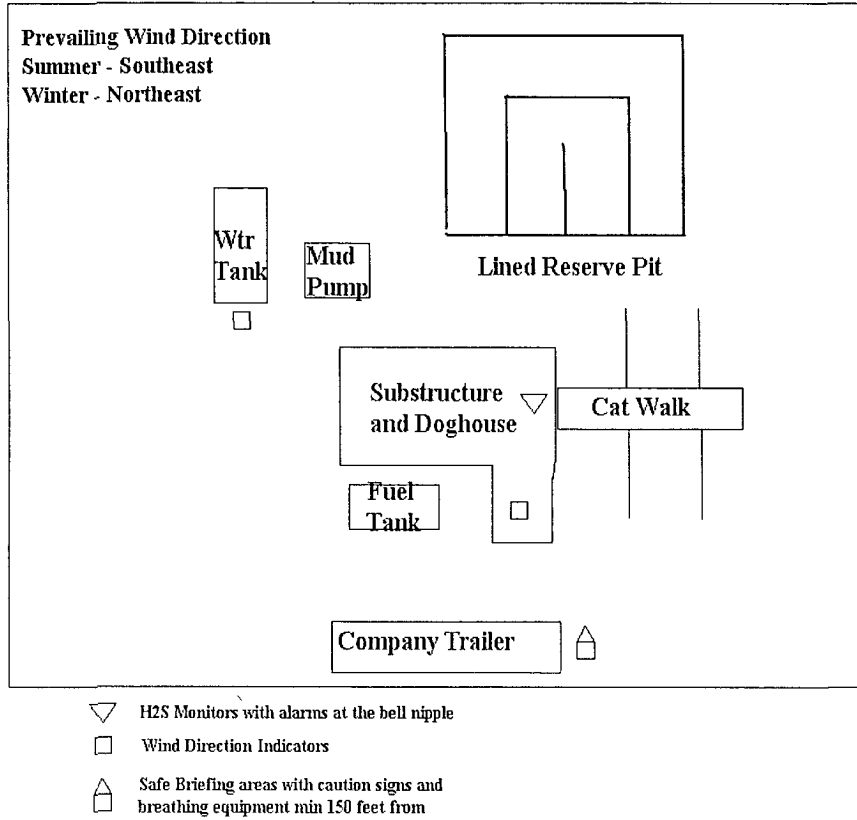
Prevailing Wind Direction
Summer - Southeast
Winter - Northeast

Wtr Tank

Mud Pump

Lined Reserve Pit

Substructure and Doghouse

Cat Walk

Fuel Tank

Company Trailer

H2S Monitors with alarms at the bell nipple

Wind Direction Indicators

Safe Briefing areas with caution signs and breathing equipment min 150 feet from